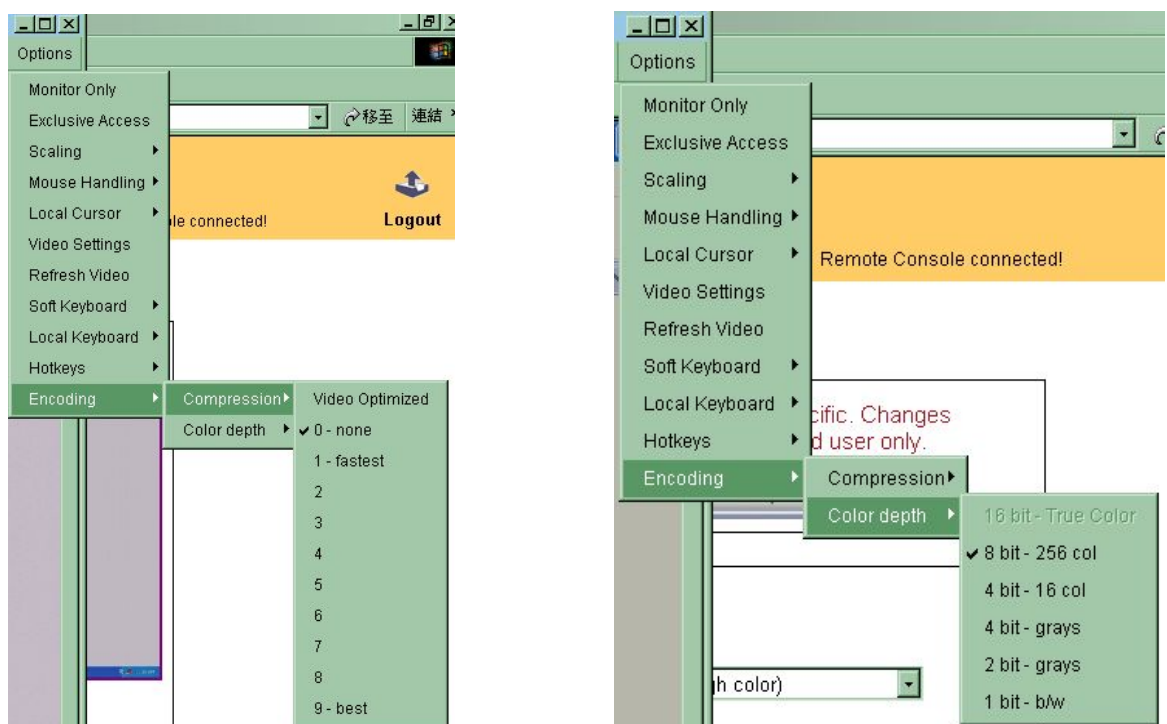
Options

Monitor Only
Exclusive Access
Scaling
Mouse Handling
Local Cursor
Video Settings
Refresh Video
Soft Keyboard
Local Keyboard
Hotkeys
Encoding

Compression
Color depth

Video Optimized
0 - none
1 - fastest
2
3
4
5
6
7
8
9 - best

移至 連結

le connected!

Logout

Options

Monitor Only
Exclusive Access
Scaling
Mouse Handling
Local Cursor
Video Settings
Refresh Video
Soft Keyboard
Local Keyboard
Hotkeys
Encoding

Compression
Color depth

16 bit - True Color
8 bit - 256 col
4 bit - 16 col
4 bit - grays
2 bit - grays
1 bit - b/w

Remote Console connected!

cific. Changes
d user only.

h color)